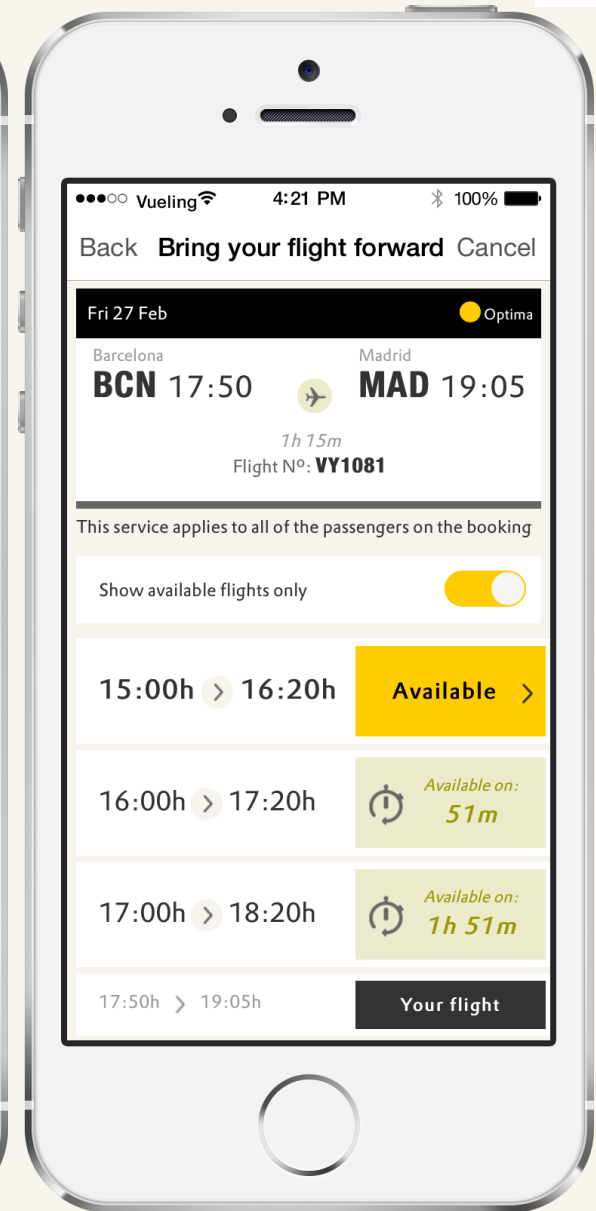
●●●○○ Vueling 4:21 PM 100%

Back Bring your flight forward Cancel

Fri 27 Feb Optima

Barcelona
BCN 17:50

Madrid
MAD 19:05

1h 15m
Flight Nº: VY1081

This service applies to all of the passengers on the booking

Show available flights only

15:00h > 16:20h Available >

16:00h > 17:20h Available on: 51m

17:00h > 18:20h Available on: 1h 51m

17:50h > 19:05h Your flight